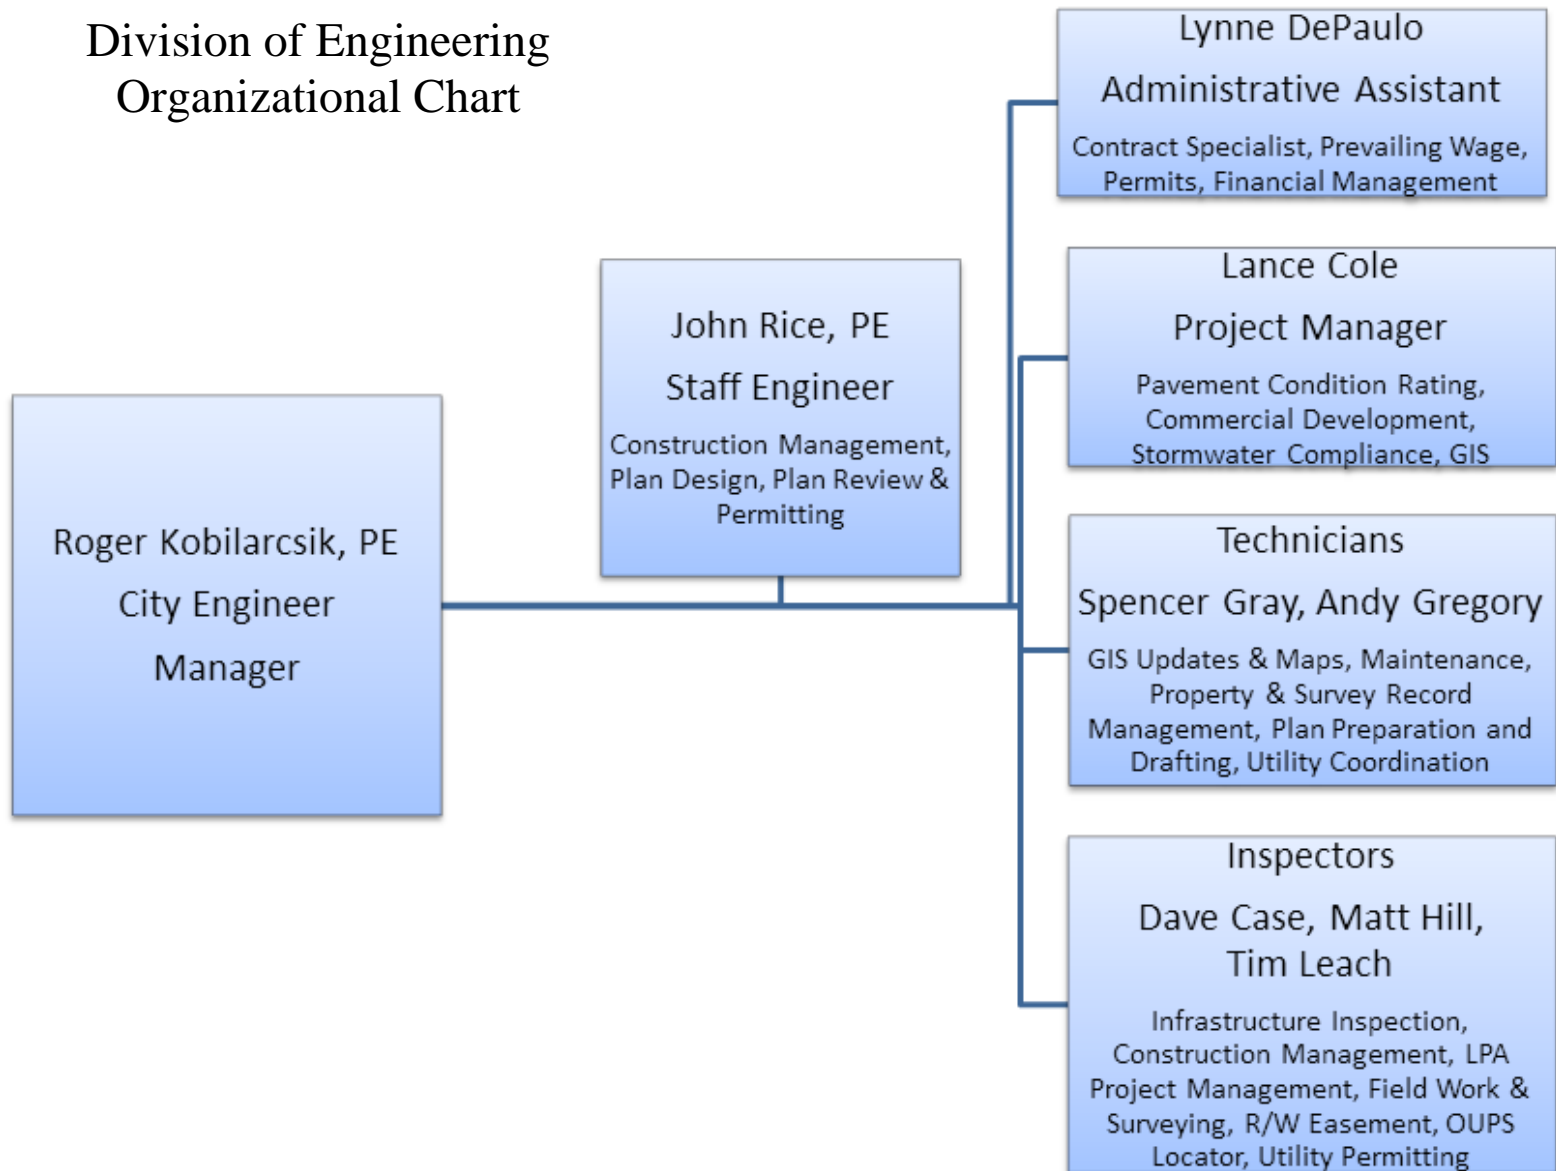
Division of Engineering
Organizational Chart

Roger Kobilarcsik, PE
City Engineer
Manager

John Rice, PE
Staff Engineer
Construction Management, Plan Design, Plan Review & Permitting

Lynne DePaulo
Administrative Assistant
Contract Specialist, Prevailing Wage, Permits, Financial Management

Lance Cole
Project Manager
Pavement Condition Rating, Commercial Development, Stormwater Compliance, GIS

Technicians
Spencer Gray, Andy Gregory
GIS Updates & Maps, Maintenance, Property & Survey Record Management, Plan Preparation and Drafting, Utility Coordination

Inspectors
Dave Case, Matt Hill, Tim Leach
Infrastructure Inspection, Construction Management, LPA Project Management, Field Work & Surveying, R/W Easement, OUPS Locator, Utility Permitting